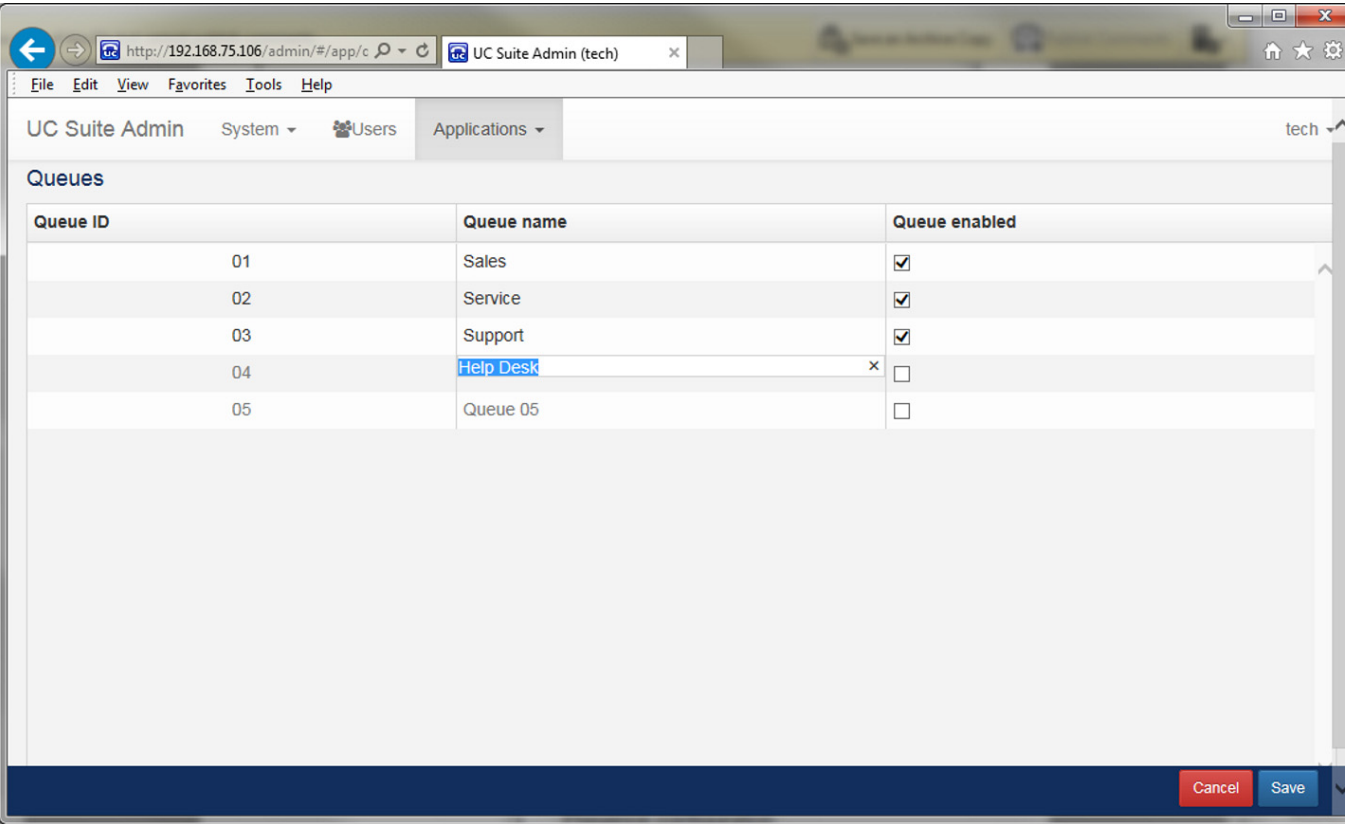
http://192.168.75.106/admin/#/app/c

UC Suite Admin (tech)

File Edit View Favorites Tools Help

UC Suite Admin System Users Applications tech

Queues

| Queue ID | Queue name | Queue enabled |
|---|---|---|
| 01 | Sales | ☑ |
| 02 | Service | ☑ |
| 03 | Support | ☑ |
| 04 | Help Desk | ☐ |
| 05 | Queue 05 | ☐ |

Cancel Save